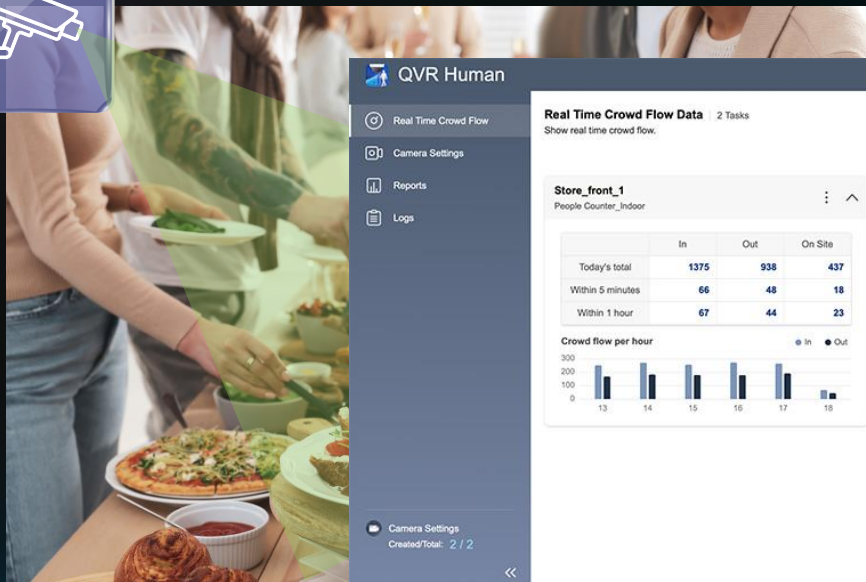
QVR Human

Real Time Crowd Flow
Camera Settings
Reports
Logs

Real Time Crowd Flow Data | 2 Tasks
Show real time crowd flow.

Store_front_1
People Counter_Indoor

| | In | Out | On Site |
|---|---|---|---|
| Today's total | 1375 | 938 | 437 |
| Within 5 minutes | 66 | 48 | 18 |
| Within 1 hour | 67 | 44 | 23 |

Crowd flow per hour
In Out
300
200
100
0
13 14 15 16 17 18

Camera Settings
Created/Total: 2 / 2

«